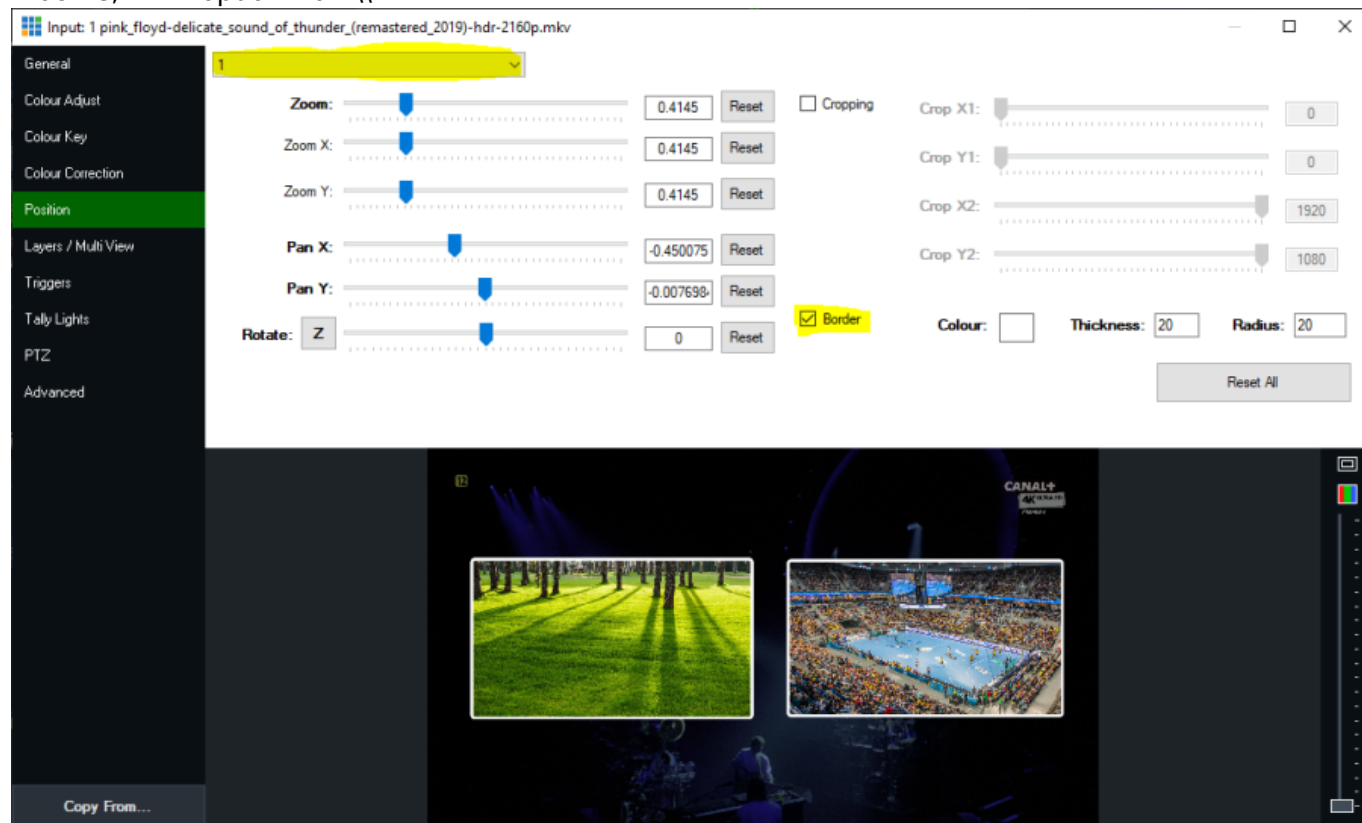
Input: 1 pink_floyd-delicate_sound_of_thunder_(remastered_2019)-hdr-2160p.mkv

General
Colour Adjust
Colour Key
Colour Correction
Position
Layers / Multi View
Triggers
Tally Lights
PTZ
Advanced

1

Zoom: 0.4145 Reset
Zoom X: 0.4145 Reset
Zoom Y: 0.4145 Reset
Pan X: -0.450075 Reset
Pan Y: -0.007698 Reset
Rotate: Z 0 Reset

Cropping
Crop X1: 0
Crop Y1: 0
Crop X2: 1920
Crop Y2: 1080

Border
Colour: Thickness: 20 Radius: 20

Reset All

CANAL+ 4K

Copy From...